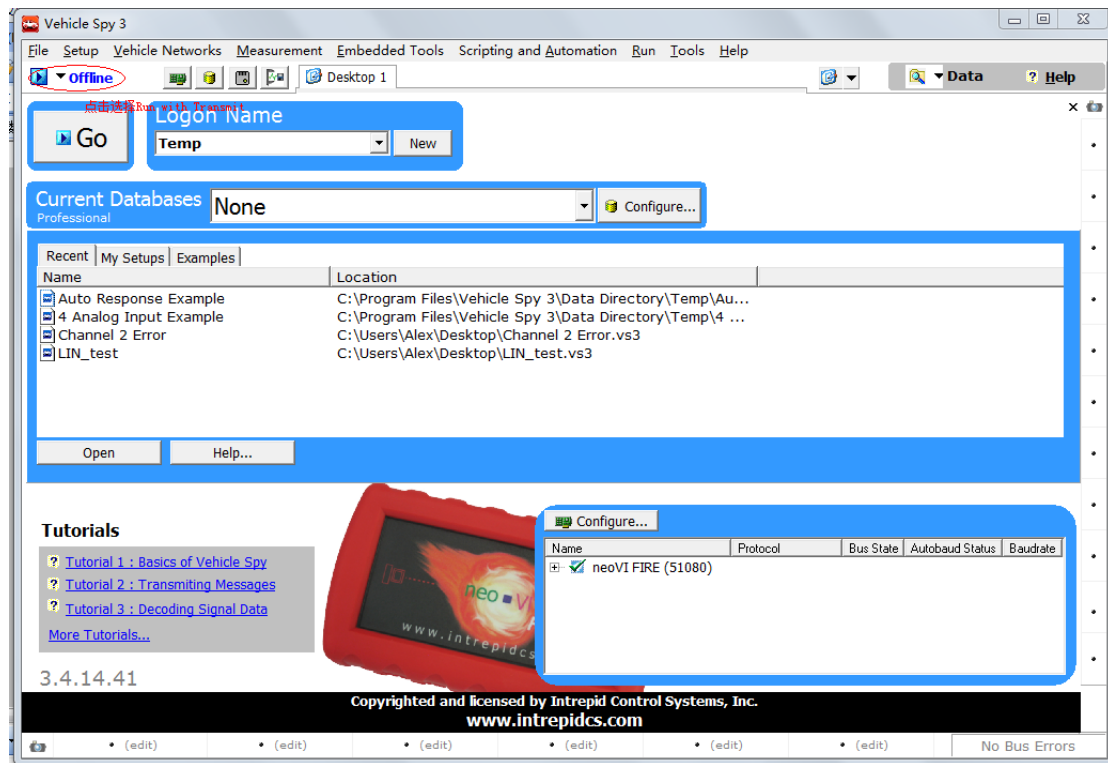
Vehicle Spy 3

File Setup Vehicle Networks Measurement Embedded Tools Scripting and Automation Run Tools Help

Offline

Desktop 1

Data Help

点击选择Run with Transmit

Go

Logon Name

Temp

New

Current Databases
Professional

None

Configure...

Recent | My Setups | Examples

| Name | Location |
|---|---|
| Auto Response Example | C:\Program Files\Vehicle Spy 3\Data Directory\Temp\Au... |
| 4 Analog Input Example | C:\Program Files\Vehicle Spy 3\Data Directory\Temp\4 ... |
| Channel 2 Error | C:\Users\Alex\Desktop\Channel 2 Error.vs3 |
| LIN_test | C:\Users\Alex\Desktop\LIN_test.vs3 |

Open

Help...

Tutorials

Tutorial 1 : Basics of Vehicle Spy

Tutorial 2 : Transmiting Messages

Tutorial 3 : Decoding Signal Data

More Tutorials...

3.4.14.41

neo VI

www.intrepidcs

Configure...

| Name | Protocol | Bus State | Autobaud Status | Baudrate |
|---|---|---|---|---|
| neoVI FIRE (51080) | | | | |

Copyrighted and licensed by Intrepid Control Systems, Inc.
www.intrepidcs.com

(edit) (edit) (edit) (edit) (edit) (edit)

No Bus Errors